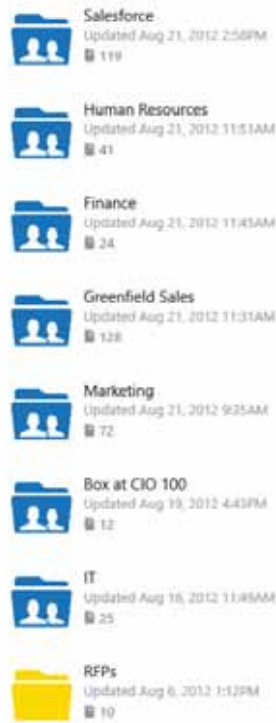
Salesforce
Updated Aug 21, 2012 2:58PM
119

Human Resources
Updated Aug 21, 2012 11:51AM
41

Finance
Updated Aug 21, 2012 11:45AM
24

Greenfield Sales
Updated Aug 21, 2012 11:31AM
128

Marketing
Updated Aug 21, 2012 9:35AM
72

Box at CIO 100
Updated Aug 19, 2012 4:40PM
12

IT
Updated Aug 16, 2012 11:49AM
25

RFPs
Updated Aug 6, 2012 1:12PM
10